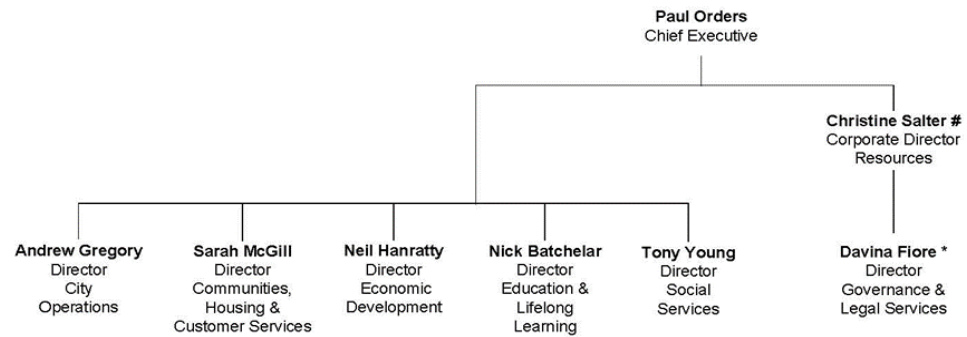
**Paul Orders**
Chief Executive

**Christine Salter #**
Corporate Director
Resources

**Andrew Gregory**
Director
City
Operations

**Sarah McGill**
Director
Communities,
Housing &
Customer Services

**Neil Hanratty**
Director
Economic
Development

**Nick Batchelar**
Director
Education &
Lifelong
Learning

**Tony Young**
Director
Social
Services

**Davina Fiore \***
Director
Governance &
Legal Services